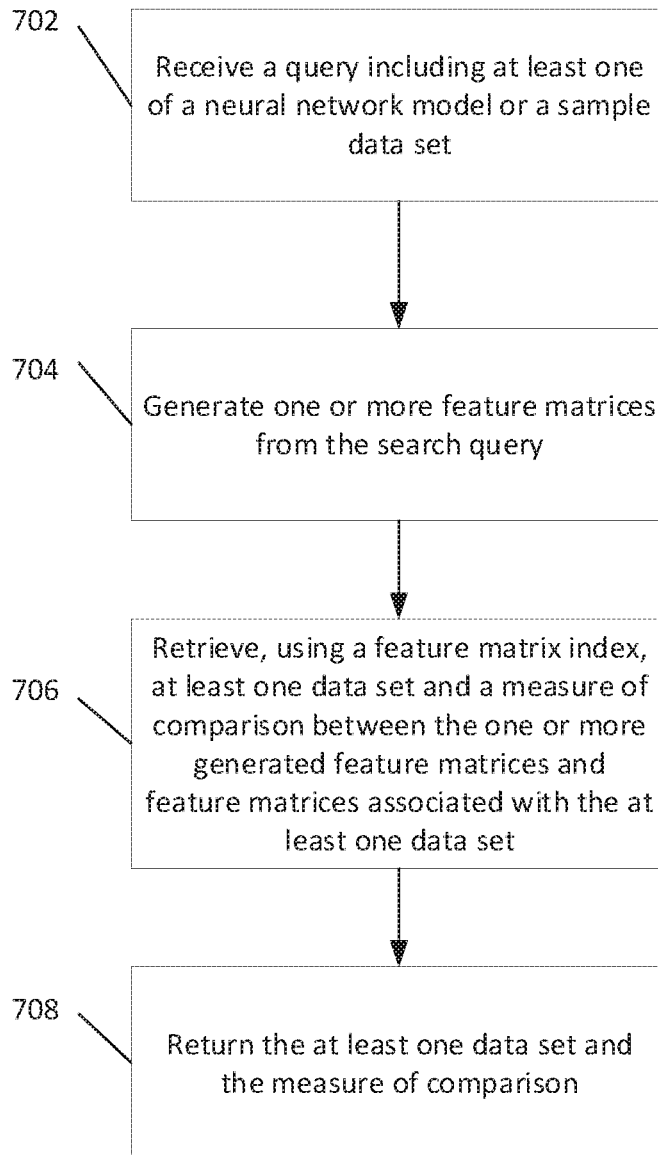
702

Receive a query including at least one of a neural network model or a sample data set

704

Generate one or more feature matrices from the search query

706

Retrieve, using a feature matrix index, at least one data set and a measure of comparison between the one or more generated feature matrices and feature matrices associated with the at least one data set

708

Return the at least one data set and the measure of comparison